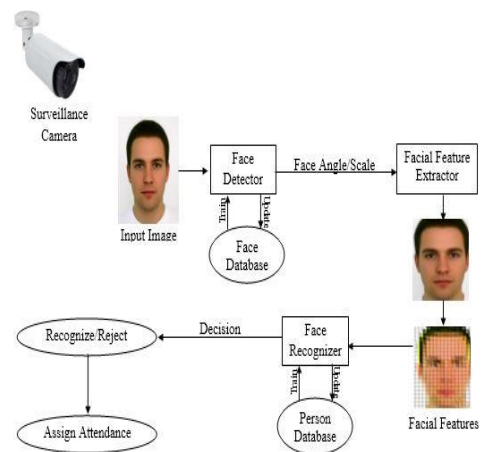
Surveillance Camera

Input Image

Face Detector

Train

Update

Face Database

Face Angle/Scale

Facial Feature Extractor

Facial Features

Face Recognizer

Train

Update

Person Database

Decision

Recognize/Reject

Assign Attendance